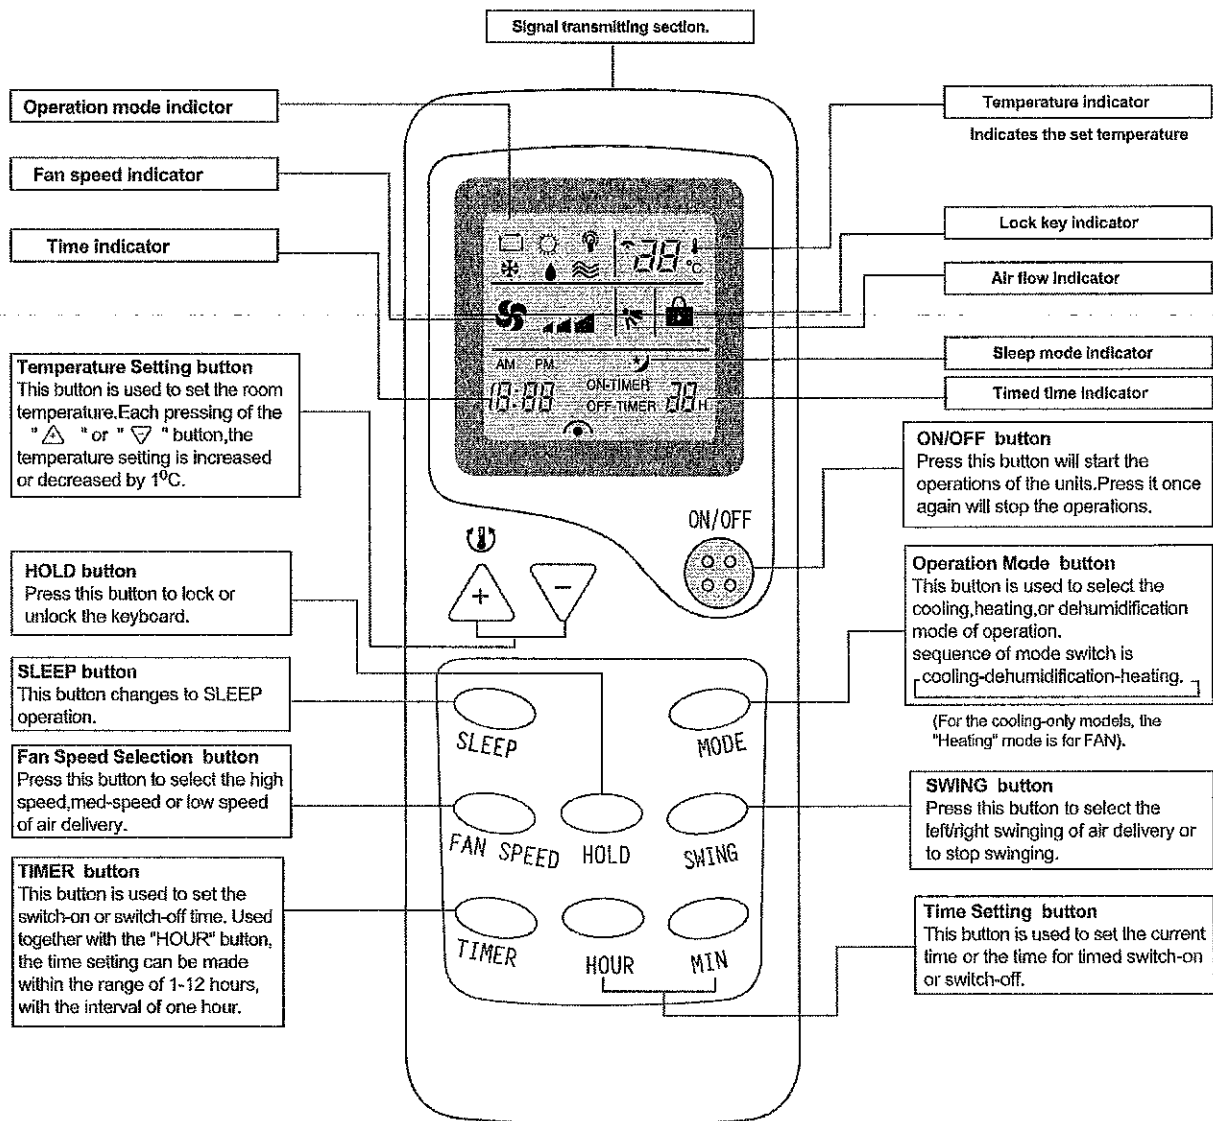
Signal transmitting section.

Operation mode indictor

Fan speed indicator

Time indicator

Temperature indicator
Indicates the set temperature

Lock key indicator

Air flow indicator

Sleep mode indicator

Timed time indicator

88 °C

AM PM

18:88 ON-TIMER OFF-TIMER 88 H

Temperature Setting button
This button is used to set the room temperature.Each pressing of the " △ " or " ▽ " button,the temperature setting is increased or decreased by $1^0$C.

ON/OFF button
Press this button will start the operations of the units.Press it once again will stop the operations.

ON/OFF

HOLD button
Press this button to lock or unlock the keyboard.

+ −

Operation Mode button
This button is used to select the cooling,heating,or dehumidification mode of operation.
sequence of mode switch is
cooling-dehumidification-heating.

(For the cooling-only models, the "Heating" mode is for FAN).

SLEEP button
This button changes to SLEEP operation.

SLEEP

MODE

Fan Speed Selection button
Press this button to select the high speed,med-speed or low speed of air delivery.

SWING button
Press this button to select the left/right swinging of air delivery or to stop swinging.

FAN SPEED HOLD SWING

TIMER button
This button is used to set the switch-on or switch-off time. Used together with the "HOUR" button, the time setting can be made within the range of 1-12 hours, with the interval of one hour.

Time Setting button
This button is used to set the current time or the time for timed switch-on or switch-off.

TIMER HOUR MIN